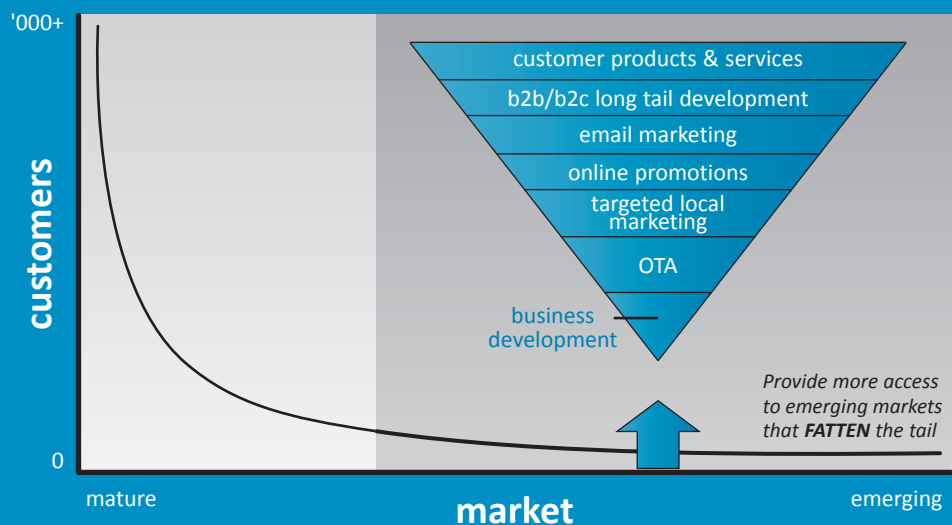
'000+

customers

customer products & services

b2b/b2c long tail development

email marketing

online promotions

targeted local marketing

OTA

business development

Provide more access to emerging markets that *FATTEN* the tail

0

mature

market

emerging